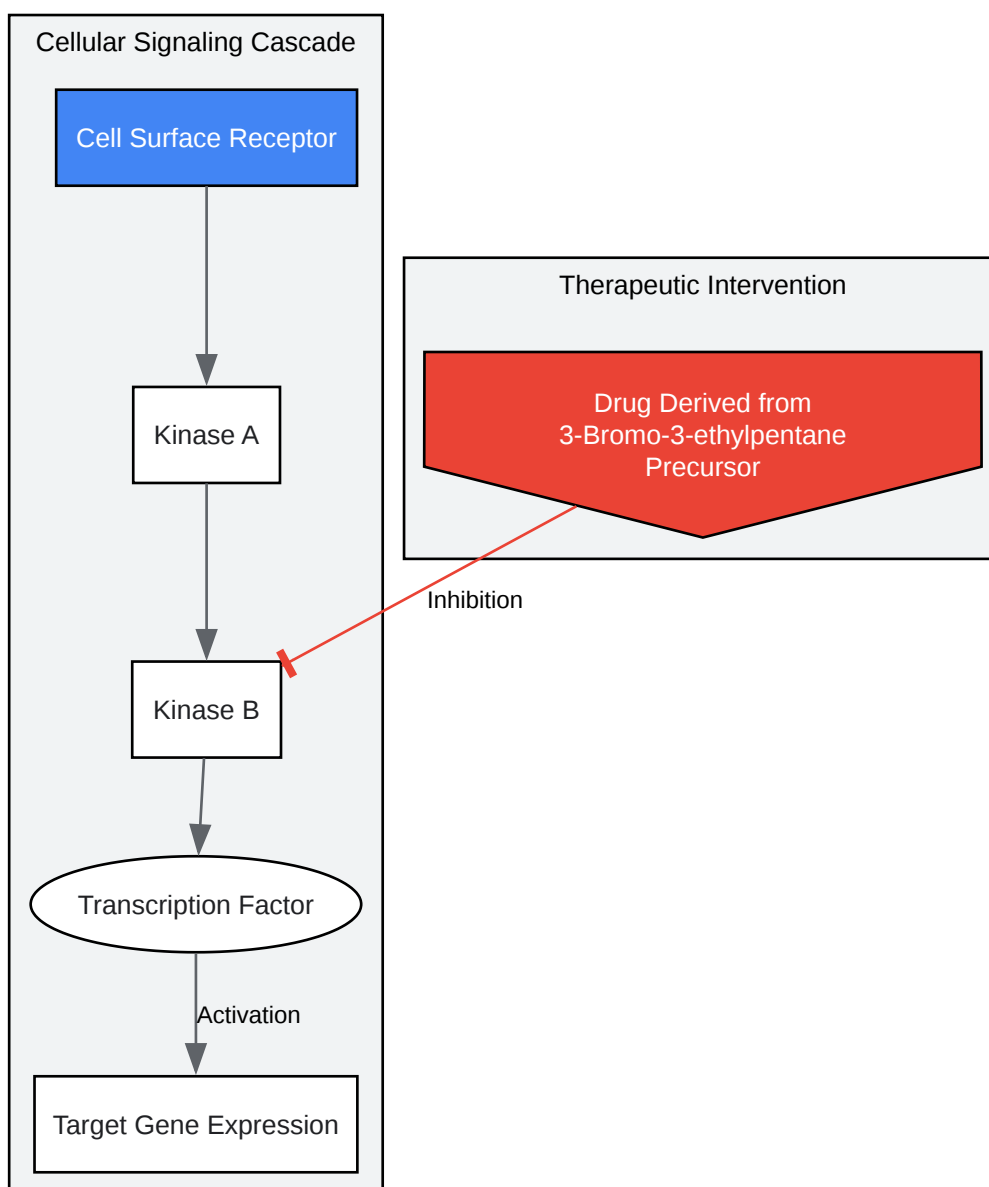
Cellular Signaling Cascade

Cell Surface Receptor

Kinase A

Kinase B

Transcription Factor

Activation

Target Gene Expression

Therapeutic Intervention

Drug Derived from
3-Bromo-3-ethylpentane
Precursor

Inhibition